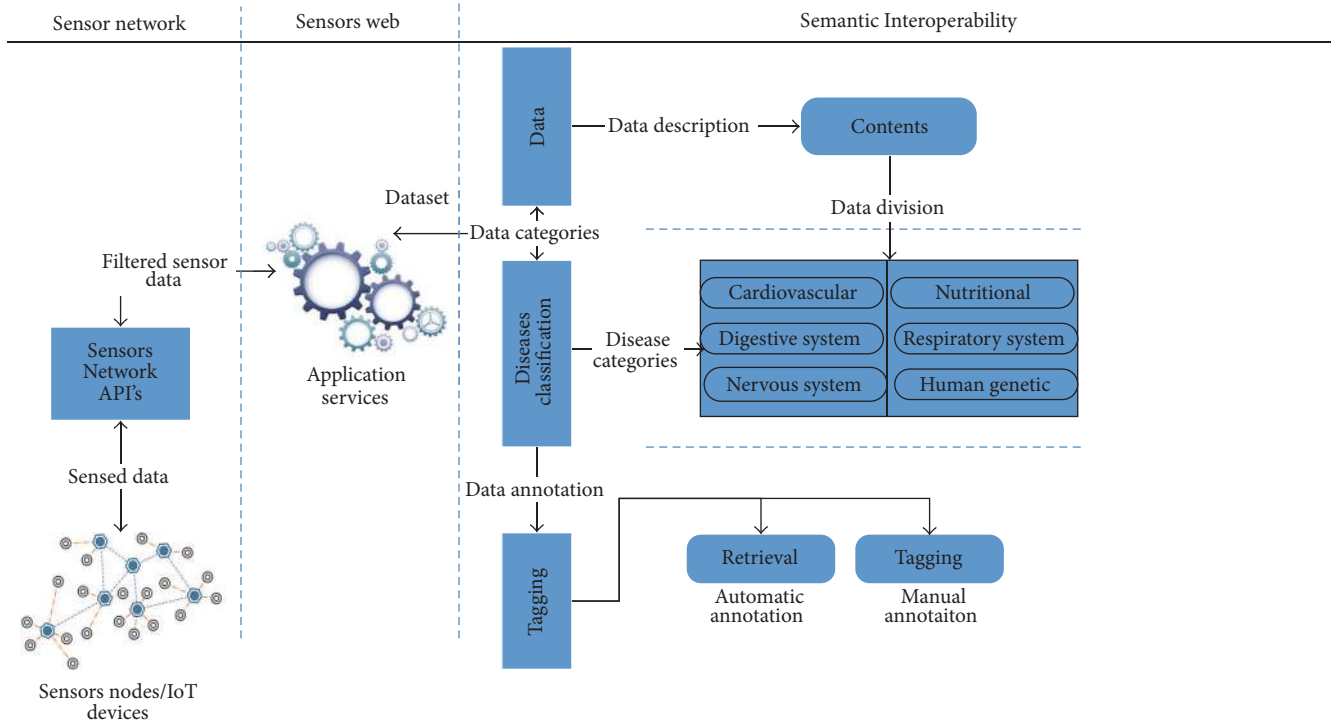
Sensor network

Sensors web

Semantic Interoperability

Data

Data description

Contents

Dataset

Data division

Data categories

Filtered sensor data

Sensors Network API's

Application services

Diseases classification

Disease categories

Cardiovascular

Nutritional

Digestive system

Respiratory system

Nervous system

Human genetic

Sensed data

Data annotation

Tagging

Retrieval

Tagging

Automatic annotation

Manual annotaiton

Sensors nodes/IoT devices